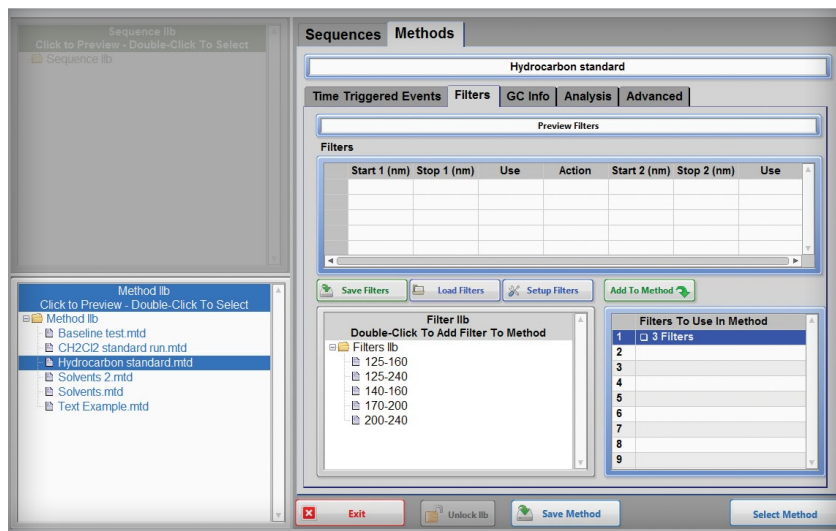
Sequence llb
Click to Preview - Double-Click To Select
Sequence llb

Method llb
Click to Preview - Double-Click To Select
Method llb
Baseline test.mtd
CH2Cl2 standard run.mtd
Hydrocarbon standard.mtd
Solvents 2.mtd
Solvents.mtd
Text Example.mtd

Sequences Methods

Hydrocarbon standard

Time Triggered Events Filters GC Info Analysis Advanced

Preview Filters

Filters

| Start 1 (nm) | Stop 1 (nm) | Use | Action | Start 2 (nm) | Stop 2 (nm) | Use |
|---|---|---|---|---|---|---|
| | | | | | | |

Save Filters Load Filters Setup Filters Add To Method

Filter llb
Double-Click To Add Filter To Method
Filters llb
125-160
125-240
140-160
170-200
200-240

Filters To Use In Method
1 3 Filters
2
3
4
5
6
7
8
9

Exit Unlock llb Save Method Select Method